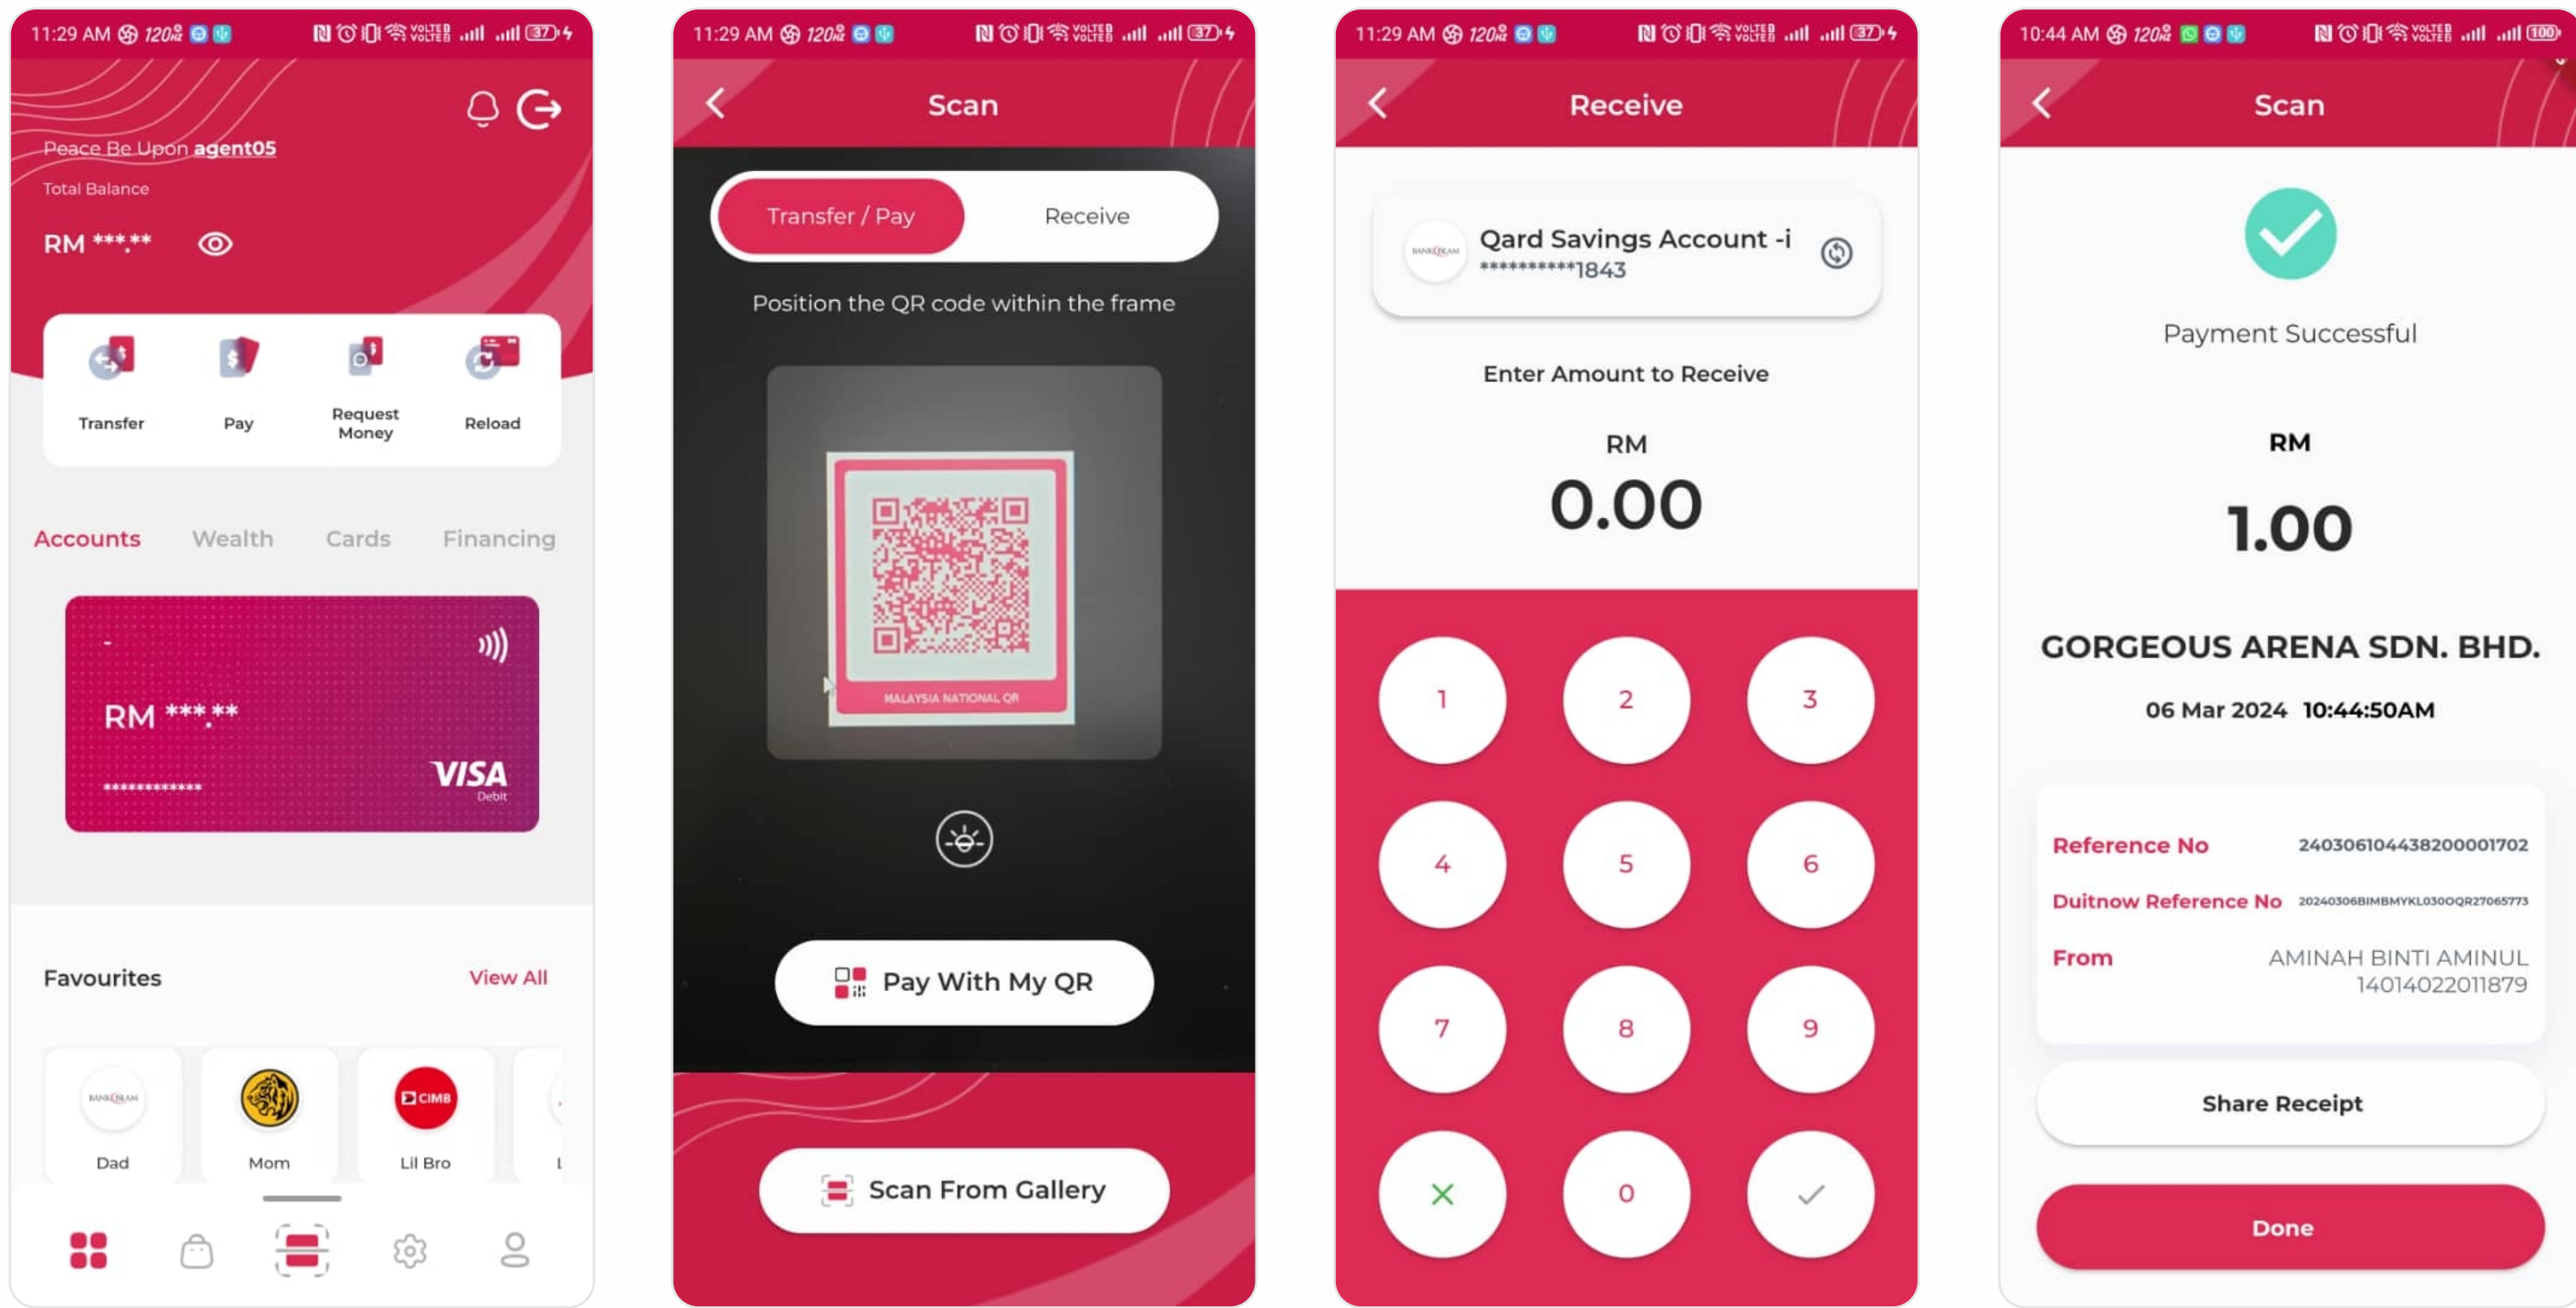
11:29 AM 120Hz 37

Peace Be Upon agent05

Total Balance

RM ***.**

Transfer

Pay

Request Money

Reload

Accounts Wealth Cards Financing

-

RM ***.**

************

VISA Debit

Favourites View All

Dad

Mom

CIMB

Lil Bro

L

11:29 AM 120Hz 37

Scan

Transfer / Pay Receive

Position the QR code within the frame

MALAYSIA NATIONAL QR

Pay With My QR

Scan From Gallery

11:29 AM 120Hz 37

Receive

Qard Savings Account -i

**********1843

Enter Amount to Receive

RM

0.00

1 2 3

4 5 6

7 8 9

0

10:44 AM 120Hz 100

Scan

Payment Successful

RM

1.00

GORGEOUS ARENA SDN. BHD.

06 Mar 2024 10:44:50AM

Reference No 240306104438200001702

Duitnow Reference No 20240306BIMBMYKL030OQR27065773

From AMINAH BINTI AMINUL 14014022011879

Share Receipt

Done